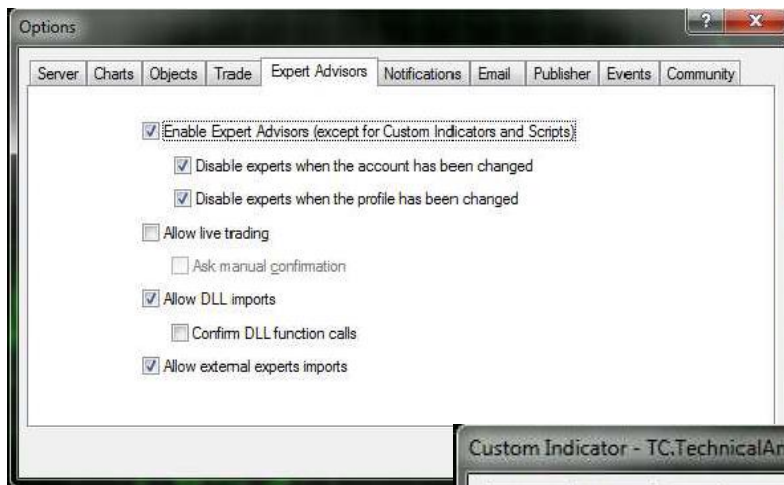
Options

?

Server | Charts | Objects | Trade | Expert Advisors | Notifications | Email | Publisher | Events | Community

Enable Expert Advisors (except for Custom Indicators and Scripts)

Disable experts when the account has been changed

Disable experts when the profile has been changed

Allow live trading

Ask manual confirmation

Allow DLL imports

Confirm DLL function calls

Allow external experts imports

Custom Indicator - TC.TechnicalAn